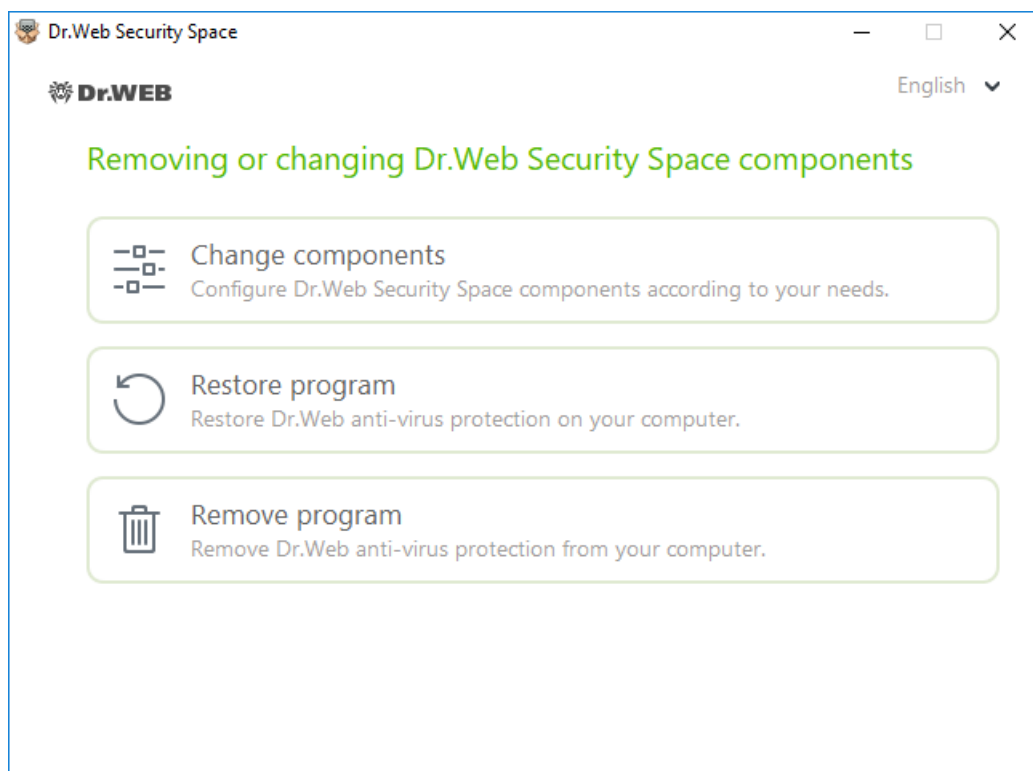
Dr.Web Security Space

Dr.WEB

English

Removing or changing Dr.Web Security Space components

Change components
Configure Dr.Web Security Space components according to your needs.

Restore program
Restore Dr.Web anti-virus protection on your computer.

Remove program
Remove Dr.Web anti-virus protection from your computer.